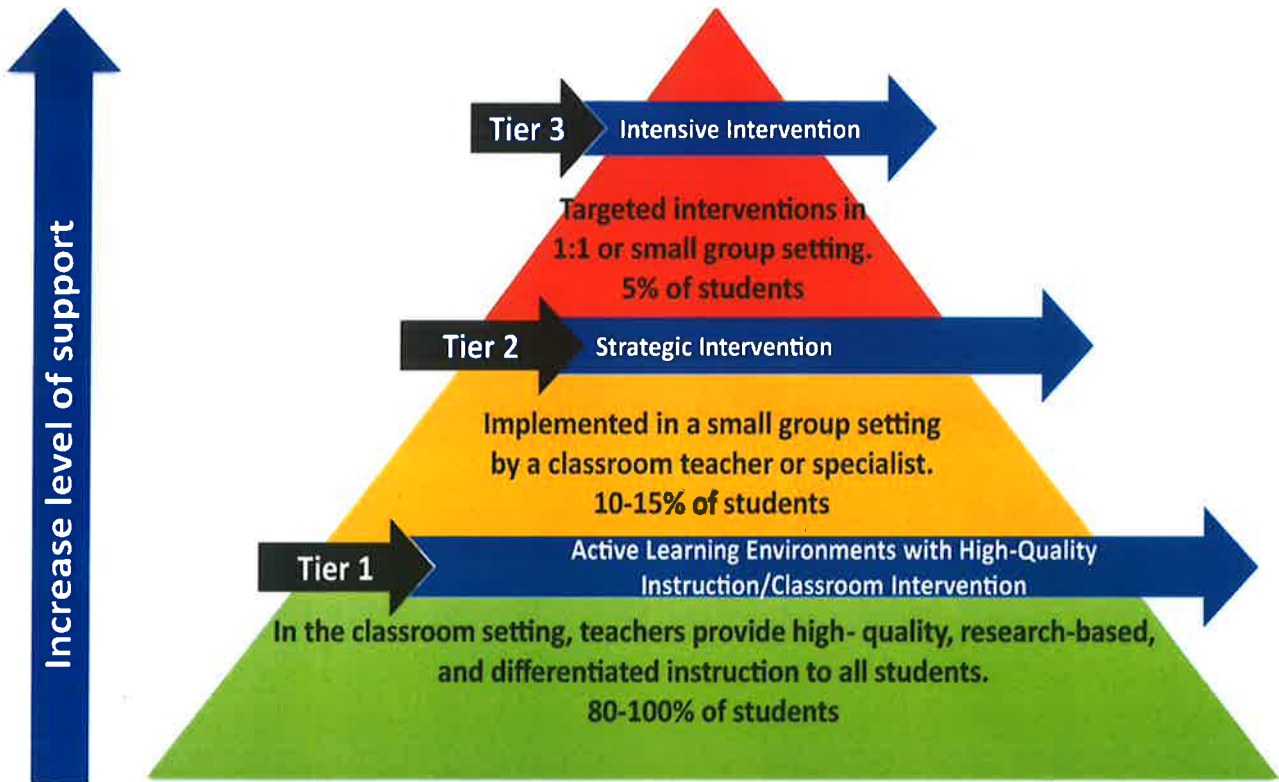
Increase level of support

Tier 3 Intensive Intervention

Targeted interventions in 1:1 or small group setting. 5% of students

Tier 2 Strategic Intervention

Implemented in a small group setting by a classroom teacher or specialist. 10-15% of students

Tier 1 Active Learning Environments with High-Quality Instruction/Classroom Intervention

In the classroom setting, teachers provide high- quality, research-based, and differentiated instruction to all students. 80-100% of students